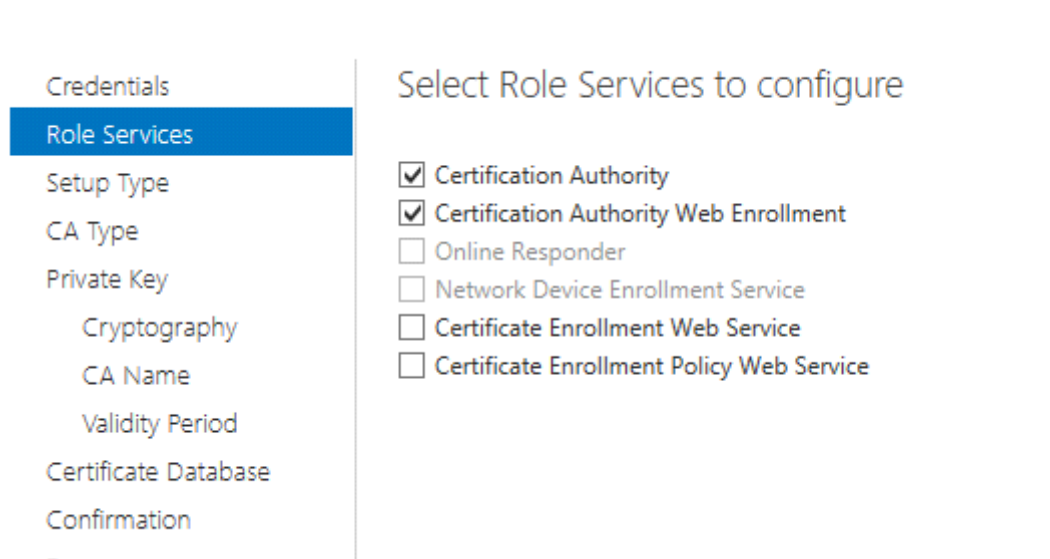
Credentials
Role Services
Setup Type
CA Type
Private Key
Cryptography
CA Name
Validity Period
Certificate Database
Confirmation

Select Role Services to configure

☑ Certification Authority
☑ Certification Authority Web Enrollment
☐ Online Responder
☐ Network Device Enrollment Service
☐ Certificate Enrollment Web Service
☐ Certificate Enrollment Policy Web Service